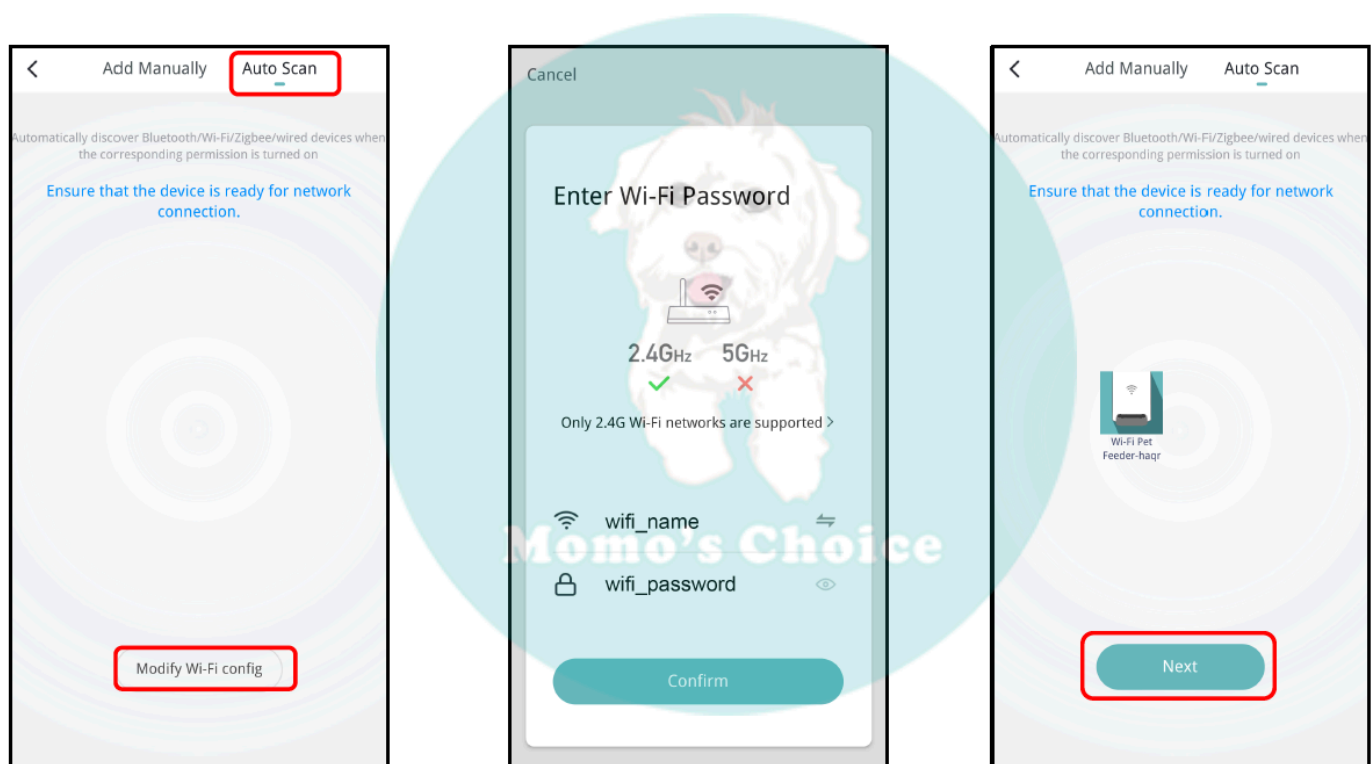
Add Manually Auto Scan

Automatically discover Bluetooth/Wi-Fi/Zigbee/wired devices when the corresponding permission is turned on

Ensure that the device is ready for network connection.

Modify Wi-Fi config

Cancel

Enter Wi-Fi Password

2.4GHz 5GHz

Only 2.4G Wi-Fi networks are supported >

wifi_name

wifi_password

Confirm

Momo's Choice

Add Manually Auto Scan

Automatically discover Bluetooth/Wi-Fi/Zigbee/wired devices when the corresponding permission is turned on

Ensure that the device is ready for network connection.

Wi-Fi Pet Feeder-haqr

Next